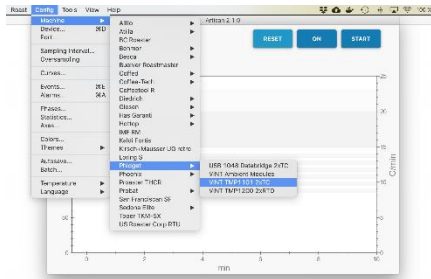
Roast Config Tools View Help

Artisan 2.1.0

RESET ON START

Machine
Device... ⌘D
Port...
Sampling Interval...
Oversampling
Curves...
Events... ⌘E
Alarms ⌘A
Phases...
Statistics...
Axes...
Colors...
Themes
Autosave...
Batch...
Temperature
Language

Aillio
Atilla
BC Roaster
Bohmor
Coffed
Coffee-Tech
CoffeeTool R
Diedrich
Giesen
Has Garanti
Hottop
IMF RM
Kaleido
Kirsch+Mausser US hoho
Loring S
Phidget
Phoenix
Praxmair THCR
Probat
San Franciscan SF
Sedona Elite
Toper TKM-SX
US Roaster Corp RTU

USB 1048 Databridge 2xTC
VINT Ambient Modules
VINT TMP1101 2xTC
VINT TMP1200 2xRTD

min
C/min